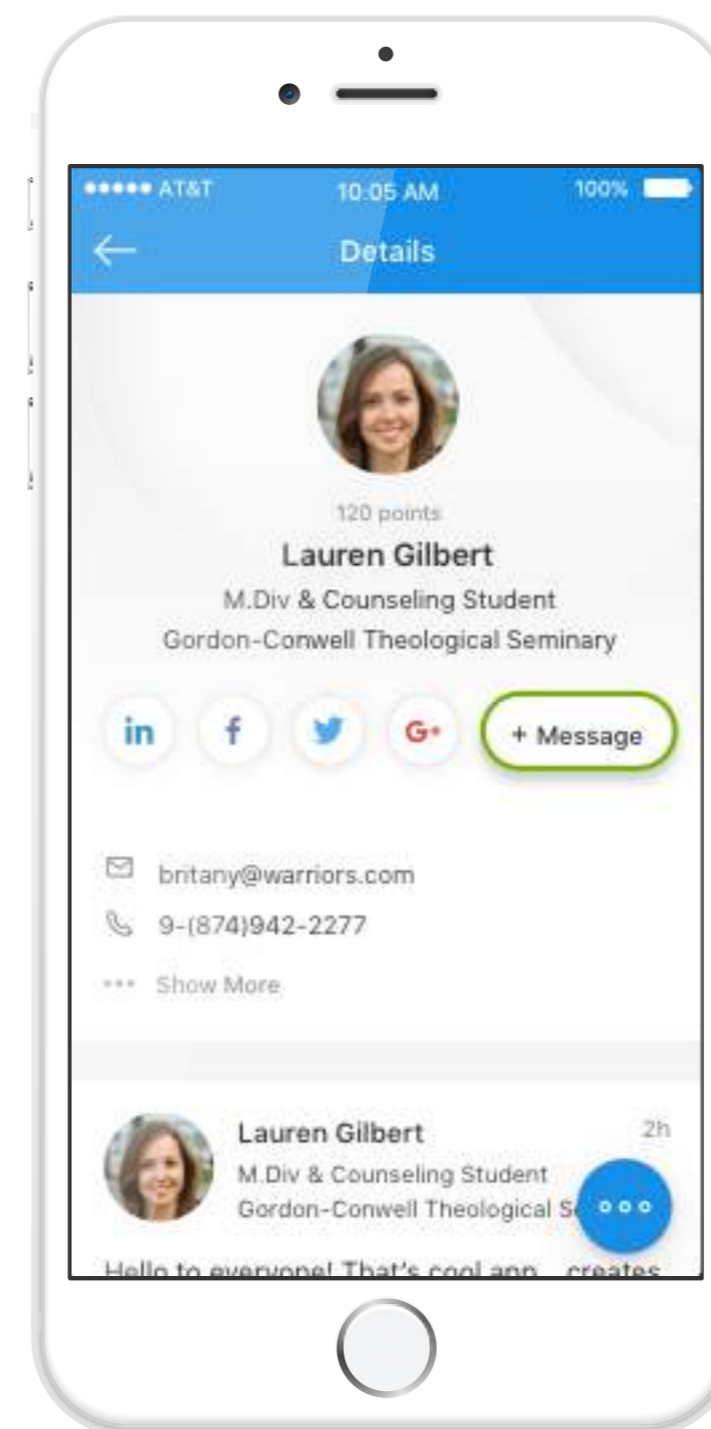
●●●●● AT&T 10:05 AM 100%

Details

120 points

Lauren Gilbert

M.Div & Counseling Student

Gordon-Conwell Theological Seminary

in f G+ + Message

britany@warriors.com

9-(874)942-2277

Show More

Lauren Gilbert 2h

M.Div & Counseling Student

Gordon-Conwell Theological S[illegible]

Hello to everyone! That's cool app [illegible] creates